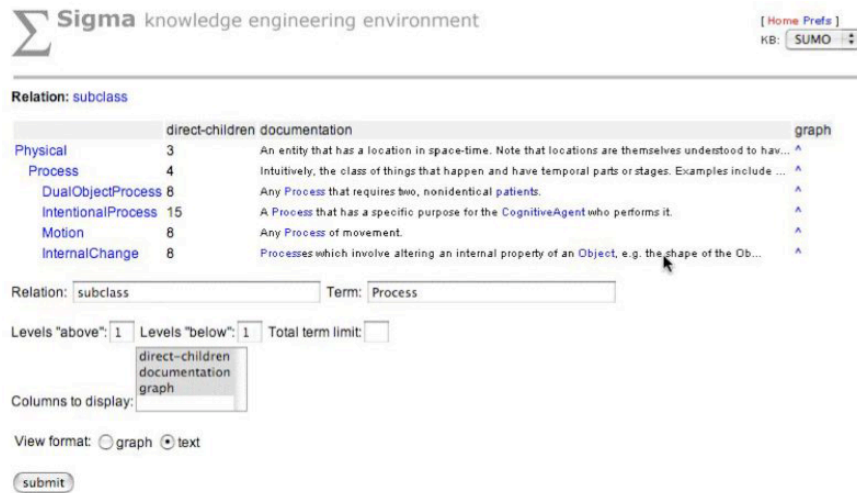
$\sum$ Sigma knowledge engineering environment

[ Home Prefs ]
KB: SUMO

Relation: subclass

| | direct-children | documentation | graph |
|---|---|---|---|
| Physical | 3 | An entity that has a location in space-time. Note that locations are themselves understood to hav... | ^ |
| Process | 4 | Intuitively, the class of things that happen and have temporal parts or stages. Examples include ... | ^ |
| DualObjectProcess | 8 | Any Process that requires two, nonidentical patients. | ^ |
| IntentionalProcess | 15 | A Process that has a specific purpose for the CognitiveAgent who performs it. | ^ |
| Motion | 8 | Any Process of movement. | ^ |
| InternalChange | 8 | Processes which involve altering an internal property of an Object, e.g. the shape of the Ob... | ^ |

Relation: subclass Term: Process

Levels "above": 1 Levels "below": 1 Total term limit:

direct-children
documentation
graph
Columns to display:

View format: graph text

submit